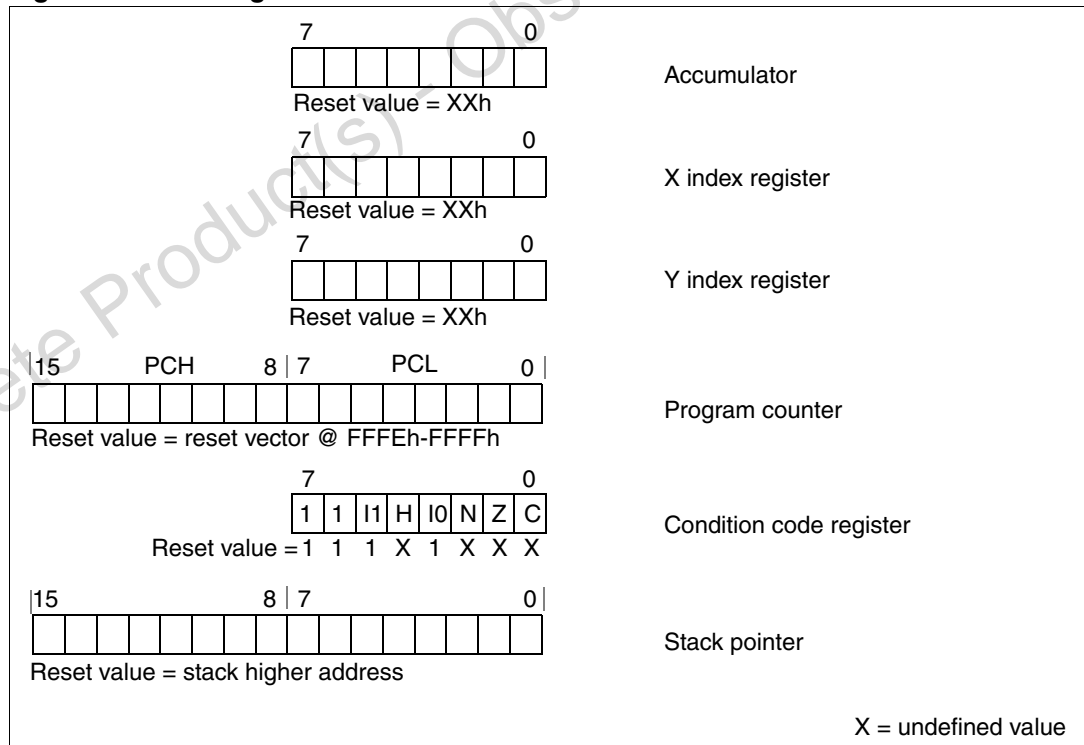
7 0

Accumulator

Reset value = XXh

7 0

X index register

Reset value = XXh

7 0

Y index register

Reset value = XXh

15 PCH 8 7 PCL 0

Program counter

Reset value = reset vector @ FFFEh-FFFFh

7 0

| 1 | 1 | I1 | H | I0 | N | Z | C |
|---|---|---|---|---|---|---|---|

Condition code register

Reset value = 1 1 1 X 1 X X X

15 8 7 0

Stack pointer

Reset value = stack higher address

X = undefined value

ete Product(s) - Obs